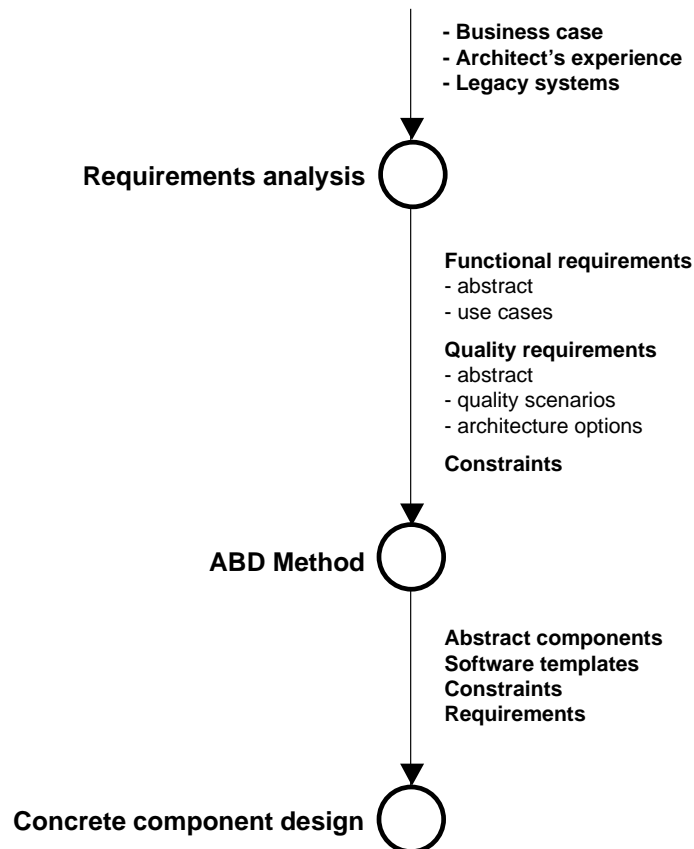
- Business case
- Architect's experience
- Legacy systems

Requirements analysis

Functional requirements
- abstract
- use cases

Quality requirements
- abstract
- quality scenarios
- architecture options

Constraints

ABD Method

Abstract components
Software templates
Constraints
Requirements

Concrete component design